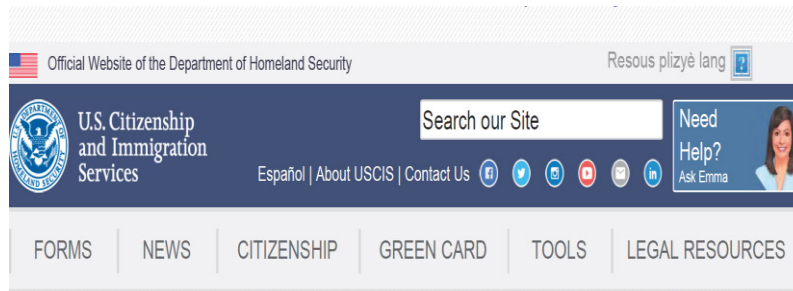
Official Website of the Department of Homeland Security

Resous plizyè lang

U.S. Citizenship and Immigration Services

Search our Site

Need Help?
Ask Emma

Español | About USCIS | Contact Us

FORMS | NEWS | CITIZENSHIP | GREEN CARD | TOOLS | LEGAL RESOURCES